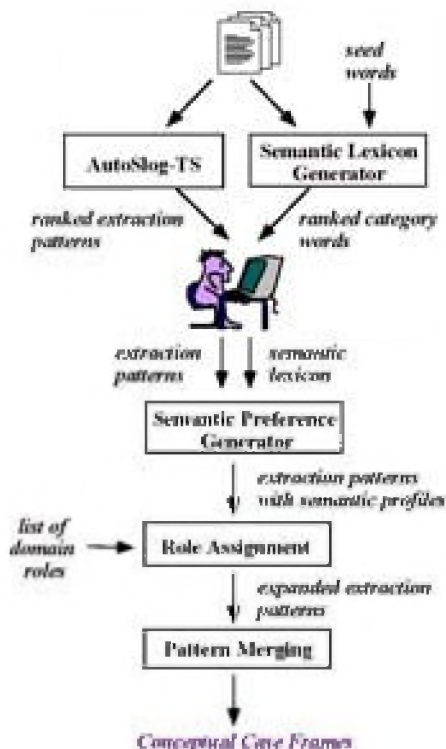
seed words

AutoSlog-TS

Semantic Lexicon Generator

ranked extraction patterns

ranked category words

extraction patterns

semantic lexicon

Semantic Preference Generator

extraction patterns with semantic profiles

list of domain roles

Role Assignment

expanded extraction patterns

Pattern Merging

Conceptual Case Frames